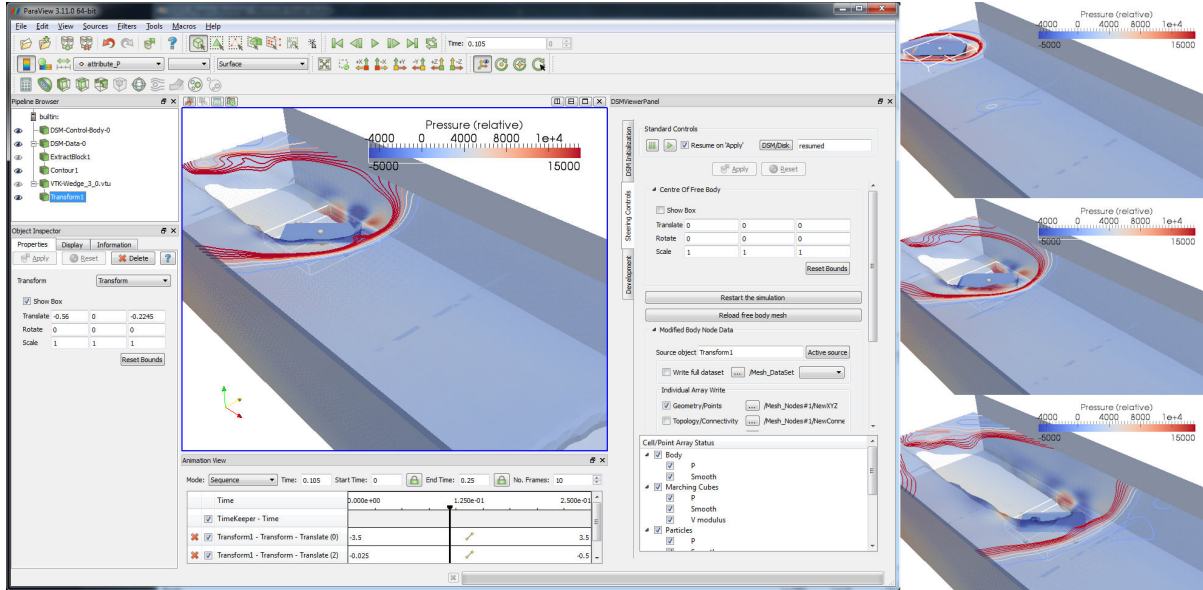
ParaView 3.11.0 64-bit

File Edit View Sources Filters Tools Macros Help

Time: 0.105 0

attribute_P Surface

Pipeline Browser

builtin:
DSM-Control-Body-0
DSM-Data-0
ExtractBlock1
Contour1
VTK-Wedge_3_0.vtu
Transform1

Object Inspector

Properties Display Information

Apply Reset Delete ?

Transform Transform

Show Box

Translate -0.56 0 -0.2245
Rotate 0 0 0
Scale 1 1 1

Reset Bounds

Pressure (relative)
-4000 0 4000 8000 1e+4
-5000 15000

Animation View

Mode: Sequence Time: 0.105 Start Time: 0 End Time: 0.25 No. Frames: 10

| Time | 0.000e+00 | 1.250e-01 | 2.500e-01 |
|---|---|---|---|
| TimeKeeper - Time | | | |
| Transform1 - Transform - Translate (0) | -3.5 | | 3.5 |
| Transform1 - Transform - Translate (2) | -0.025 | | -0.5 |

DSMViewerPanel

DSM Initialization
Steering Controls
Development

Standard Controls

Resume on 'Apply' DSM/Disk resumed

Apply Reset

Centre Of Free Body

Show Box

Translate 0 0 0
Rotate 0 0 0
Scale 1 1 1

Reset Bounds

Restart the simulation

Reload free body mesh

Modified Body Node Data

Source object Transform1 Active source

Write full dataset ... /Mesh_DataSet

Individual Array Write

Geometry/Points ... /Mesh_Nodes#1/NewXYZ

Topology/Connectivity ... /Mesh_Nodes#1/NewConne

Cell/Point Array Status

Body
P
Smooth
Marching Cubes
P
Smooth
V modulus
Particles
P

Pressure (relative)
-4000 0 4000 8000 1e+4
-5000 15000

Pressure (relative)
-4000 0 4000 8000 1e+4
-5000 15000

Pressure (relative)
-4000 0 4000 8000 1e+4
-5000 15000